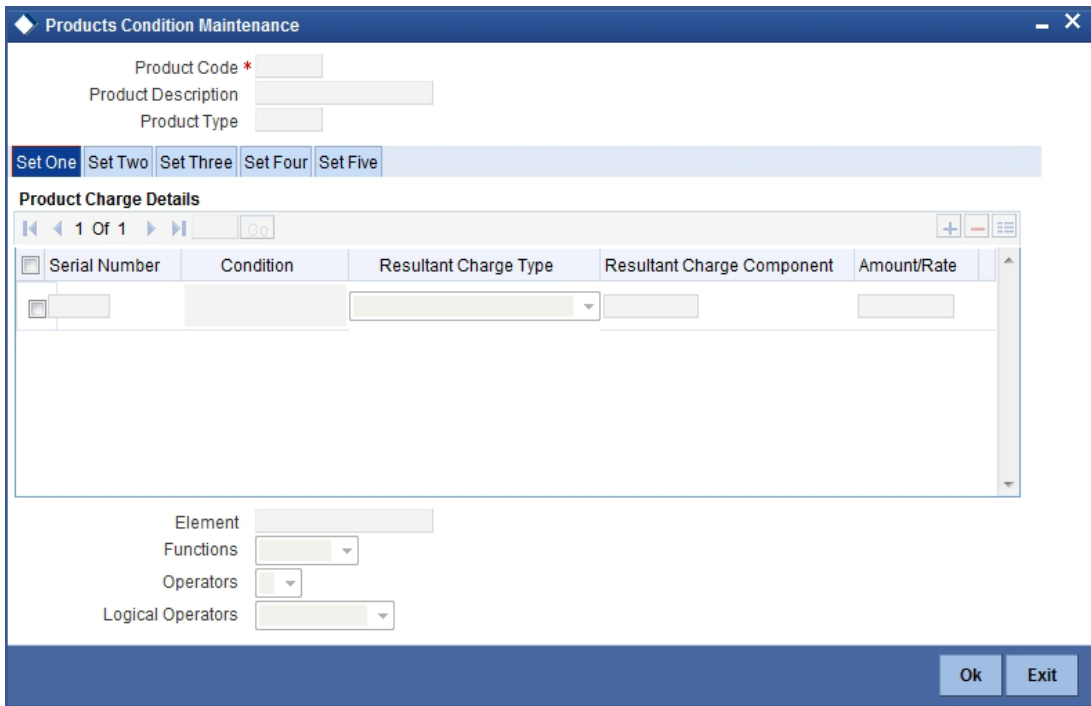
Products Condition Maintenance

Product Code *
Product Description
Product Type

Set One Set Two Set Three Set Four Set Five

Product Charge Details

1 Of 1 Go

| Serial Number | Condition | Resultant Charge Type | Resultant Charge Component | Amount/Rate |
|---|---|---|---|---|
| | | | | |

Element
Functions
Operators
Logical Operators

Ok Exit